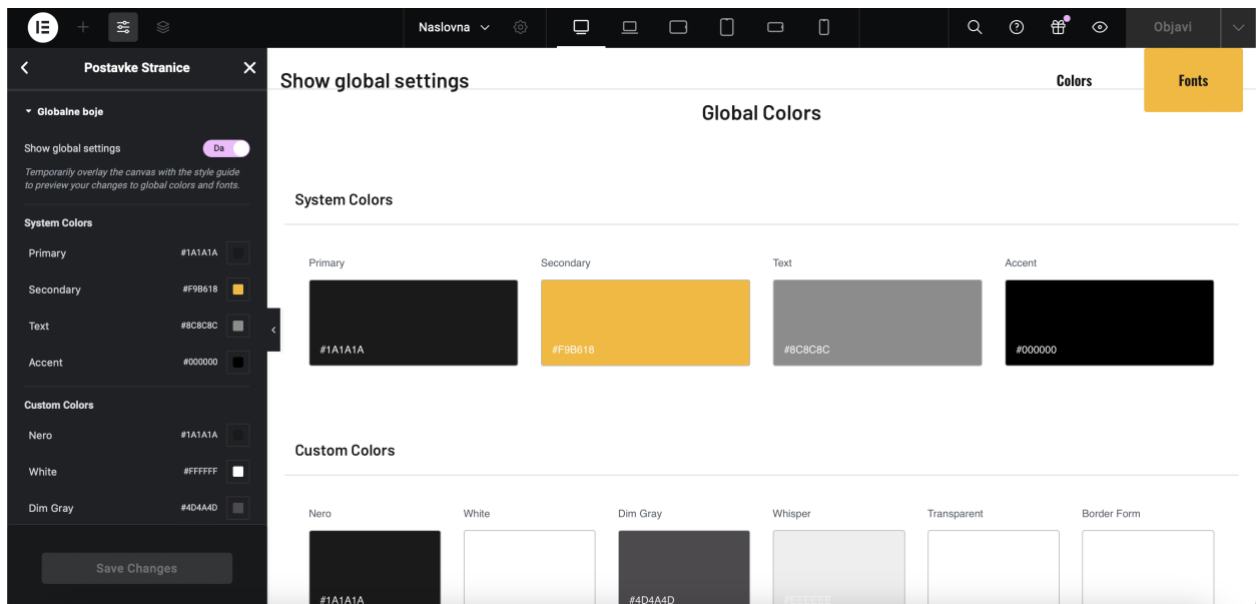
Naslovna

Objavi

Postavke Stranice

Globalne boje

Show global settings Da

Temporarily overlay the canvas with the style guide to preview your changes to global colors and fonts.

System Colors

Primary #1A1A1A

Secondary #F9B618

Text #8C8C8C

Accent #000000

Custom Colors

Nero #1A1A1A

White #FFFFFF

Dim Gray #4D4A4D

Save Changes

Show global settings

Colors

Fonts

Global Colors

System Colors

Primary

#1A1A1A

Secondary

#F9B618

Text

#8C8C8C

Accent

#000000

Custom Colors

Nero

#1A1A1A

White

Dim Gray

#4D4A4D

Whisper

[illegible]

Transparent

Border Form